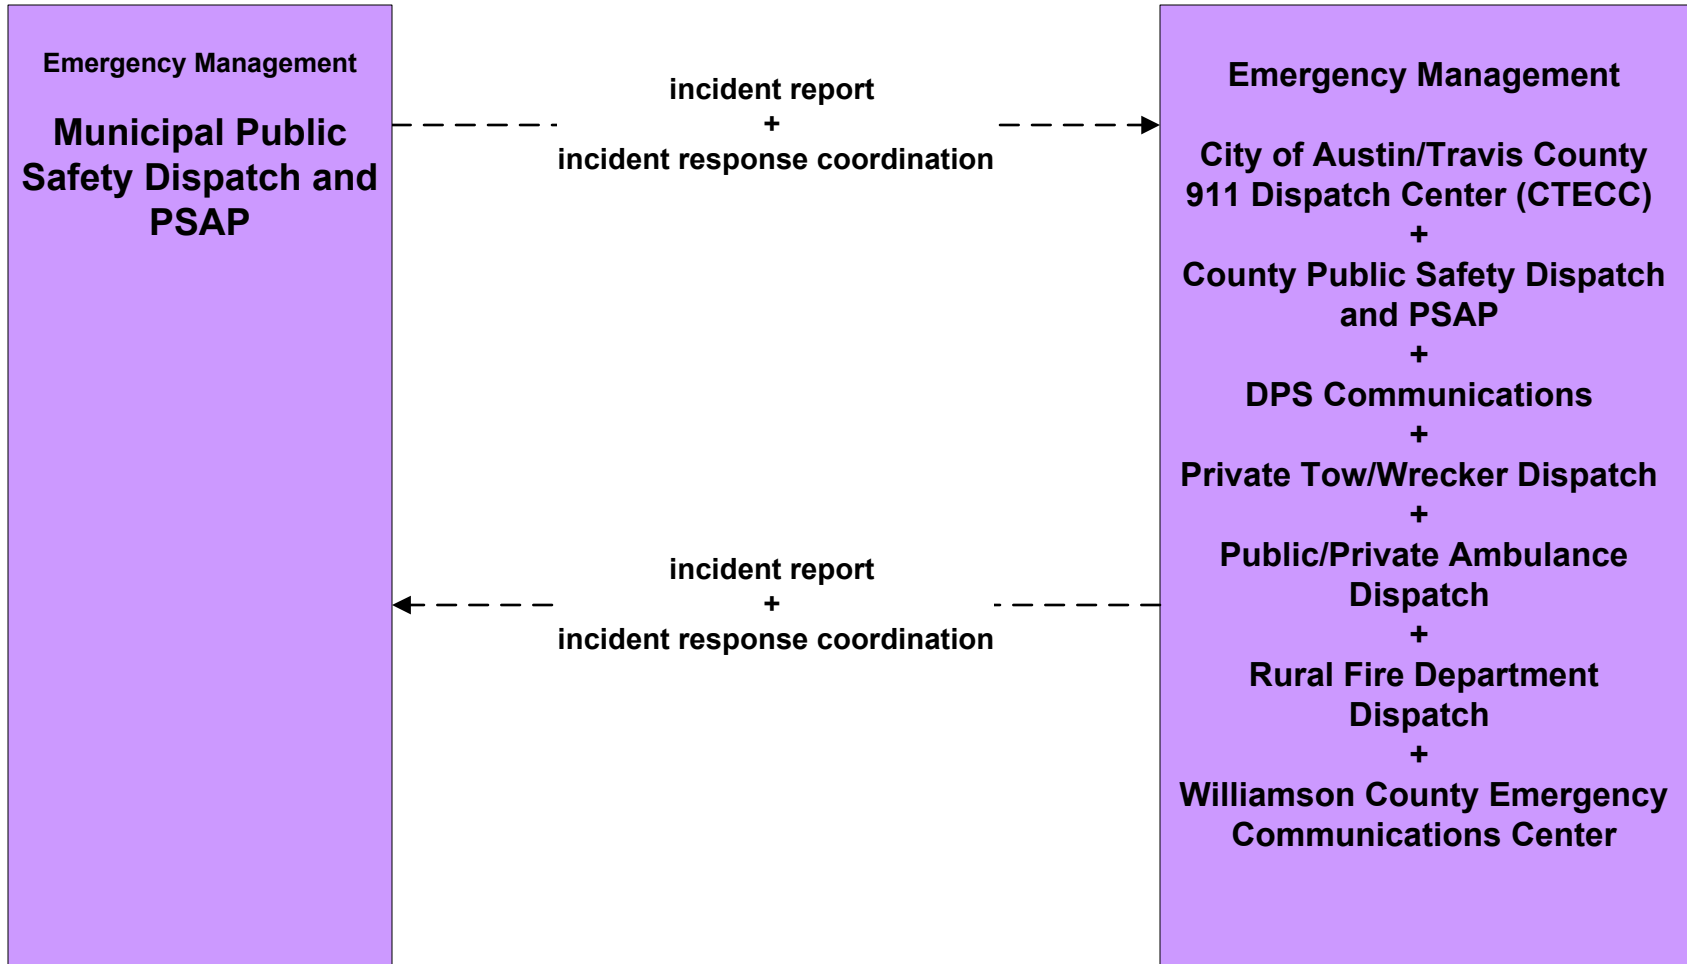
Emergency Management

Municipal Public Safety Dispatch and PSAP

incident report
+
incident response coordination

Emergency Management

City of Austin/Travis County 911 Dispatch Center (CTECC)
+
County Public Safety Dispatch and PSAP
+
DPS Communications
+
Private Tow/Wrecker Dispatch
+
Public/Private Ambulance Dispatch
+
Rural Fire Department Dispatch
+
Williamson County Emergency Communications Center

incident report
+
incident response coordination